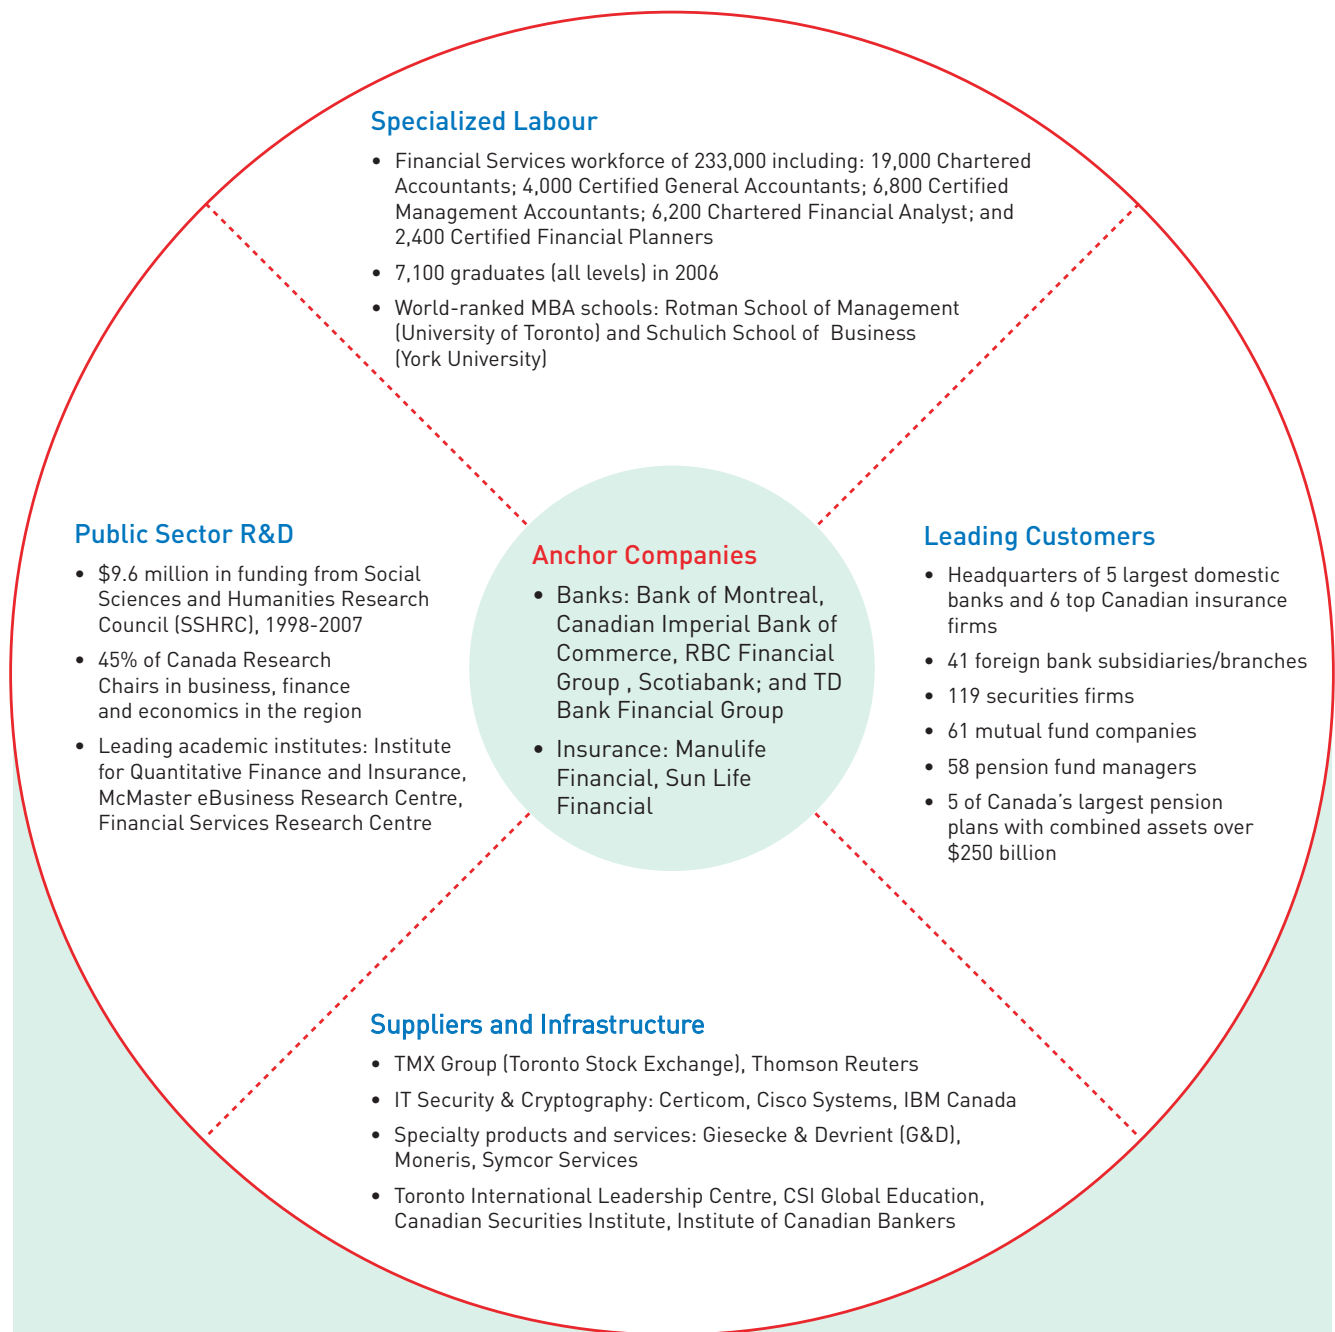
Specialized Labour

• Financial Services workforce of 233,000 including: 19,000 Chartered Accountants; 4,000 Certified General Accountants; 6,800 Certified Management Accountants; 6,200 Chartered Financial Analyst; and 2,400 Certified Financial Planners

• 7,100 graduates (all levels) in 2006

• World-ranked MBA schools: Rotman School of Management (University of Toronto) and Schulich School of Business (York University)

Public Sector R&D

• $9.6 million in funding from Social Sciences and Humanities Research Council (SSHRC), 1998-2007

• 45% of Canada Research Chairs in business, finance and economics in the region

• Leading academic institutes: Institute for Quantitative Finance and Insurance, McMaster eBusiness Research Centre, Financial Services Research Centre

Anchor Companies

• Banks: Bank of Montreal, Canadian Imperial Bank of Commerce, RBC Financial Group , Scotiabank; and TD Bank Financial Group

• Insurance: Manulife Financial, Sun Life Financial

Leading Customers

• Headquarters of 5 largest domestic banks and 6 top Canadian insurance firms

• 41 foreign bank subsidiaries/branches

• 119 securities firms

• 61 mutual fund companies

• 58 pension fund managers

• 5 of Canada's largest pension plans with combined assets over $250 billion

Suppliers and Infrastructure

• TMX Group (Toronto Stock Exchange), Thomson Reuters

• IT Security & Cryptography: Certicom, Cisco Systems, IBM Canada

• Specialty products and services: Giesecke & Devrient (G&D), Moneris, Symcor Services

• Toronto International Leadership Centre, CSI Global Education, Canadian Securities Institute, Institute of Canadian Bankers